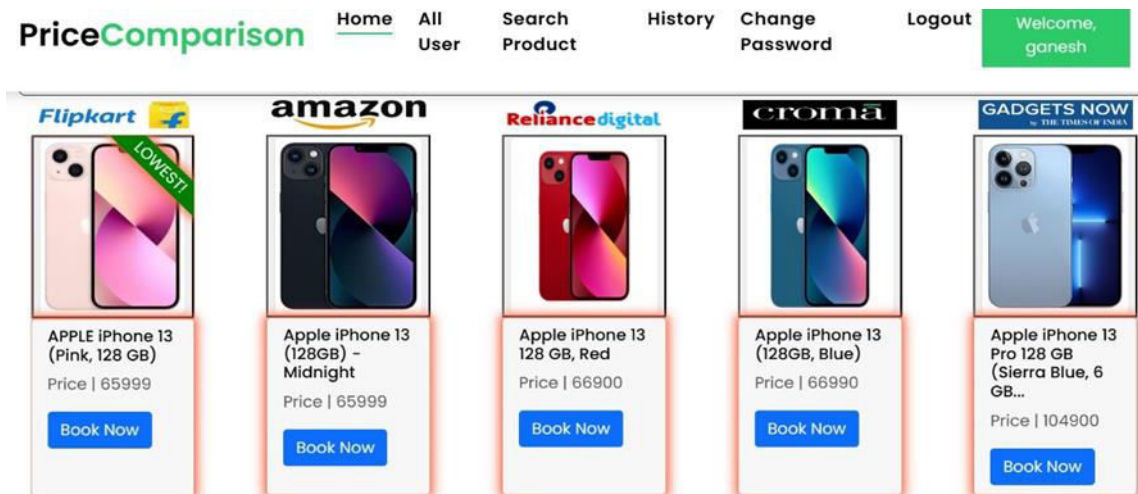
PriceComparison

Home
All User
Search Product
History
Change Password
Logout
Welcome, ganesh

Flipkart
LOWEST!
APPLE iPhone 13 (Pink, 128 GB)
Price | 65999
Book Now

amazon
Apple iPhone 13 (128GB) - Midnight
Price | 65999
Book Now

Reliance digital
Apple iPhone 13 128 GB, Red
Price | 66900
Book Now

croma
Apple iPhone 13 (128GB, Blue)
Price | 66990
Book Now

GADGETS NOW
by THE TIMES OF INDIA
Apple iPhone 13 Pro 128 GB (Sierra Blue, 6 GB...
Price | 104900
Book Now